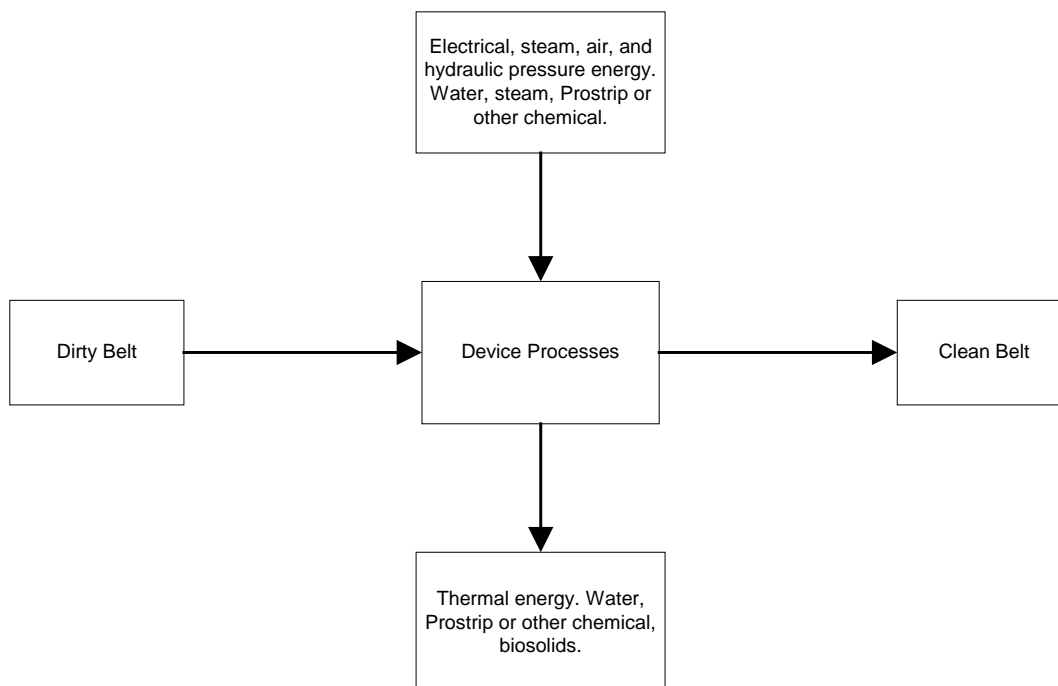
Electrical, steam, air, and hydraulic pressure energy. Water, steam, Prostrip or other chemical.

Dirty Belt

Device Processes

Clean Belt

Thermal energy. Water, Prostrip or other chemical, biosolids.